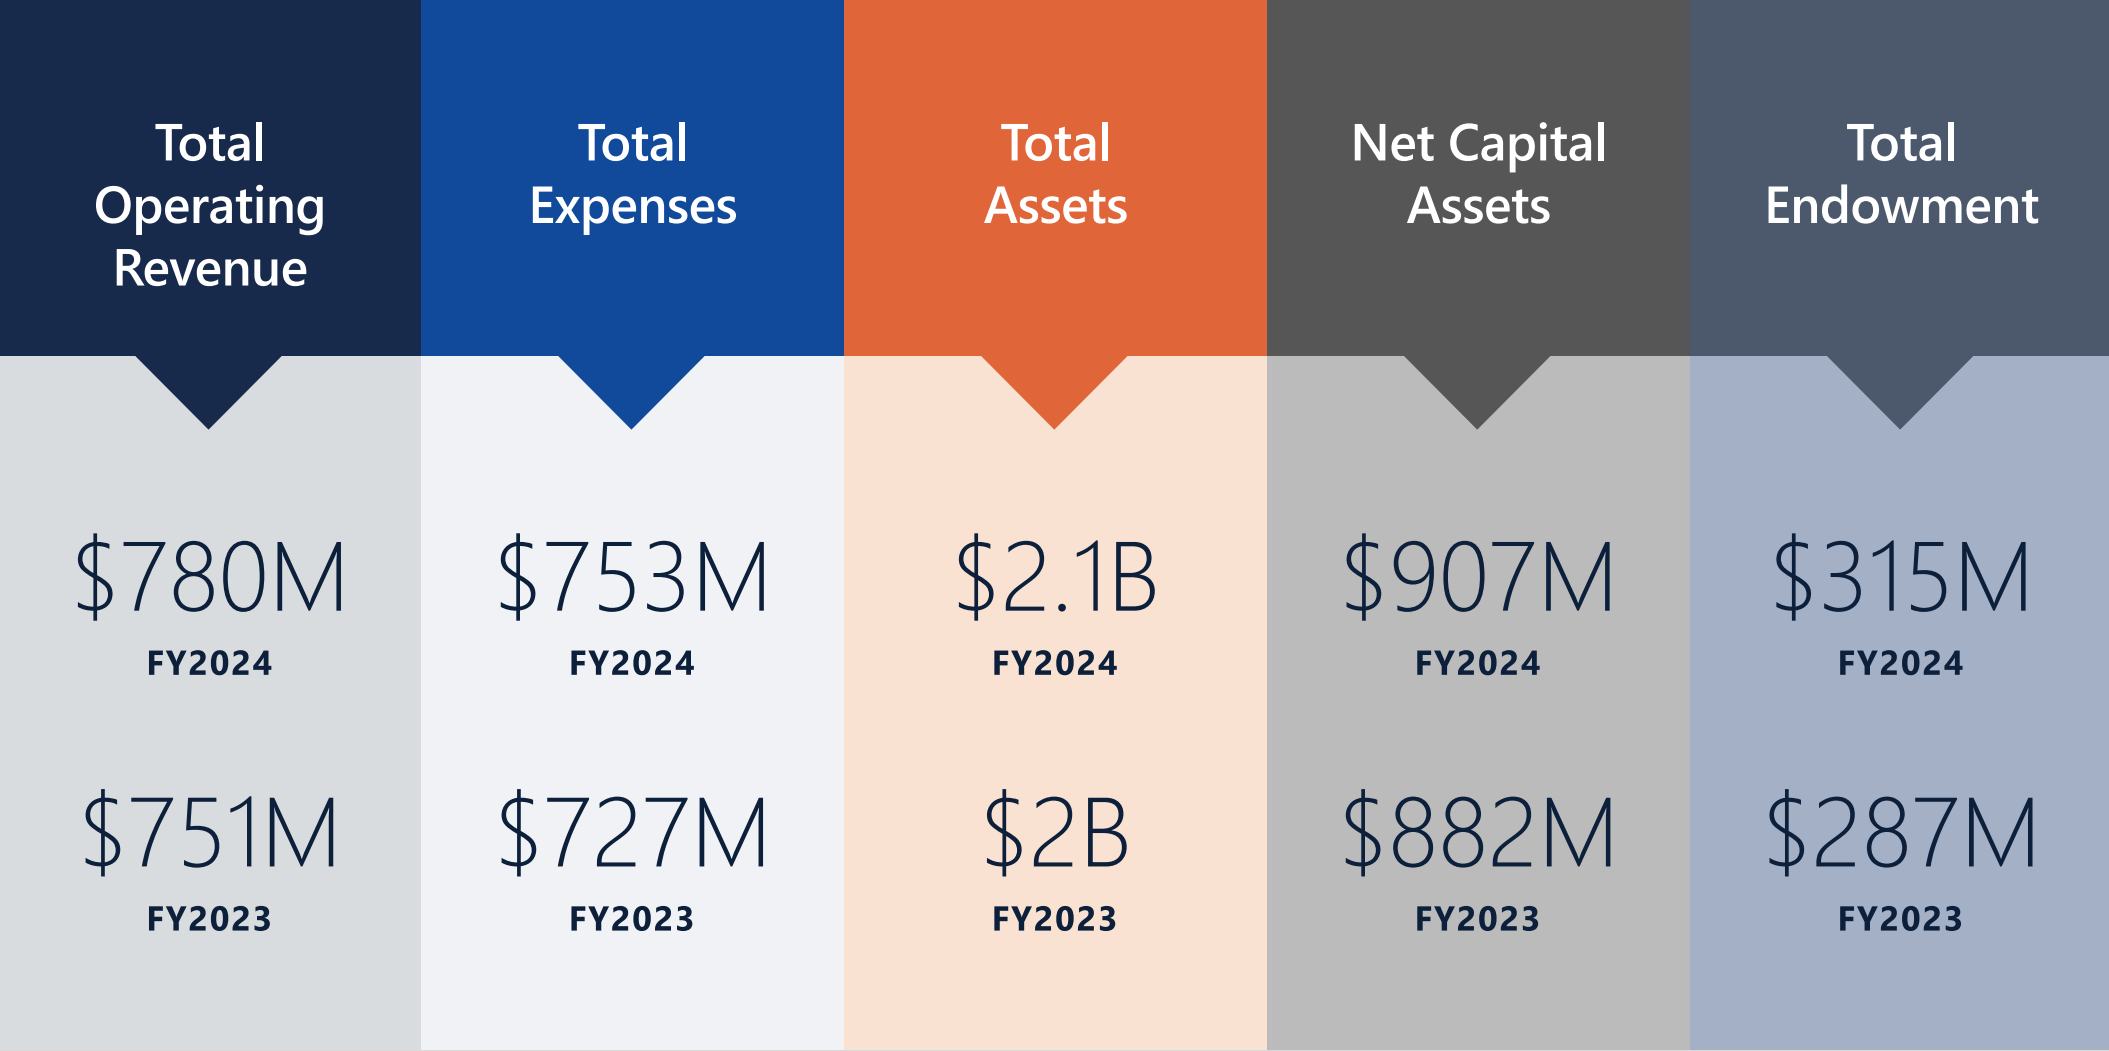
Total Operating Revenue

$780M
FY2024

$751M
FY2023

Total Expenses

$753M
FY2024

$727M
FY2023

Total Assets

$2.1B
FY2024

$2B
FY2023

Net Capital Assets

$907M
FY2024

$882M
FY2023

Total Endowment

$315M
FY2024

$287M
FY2023